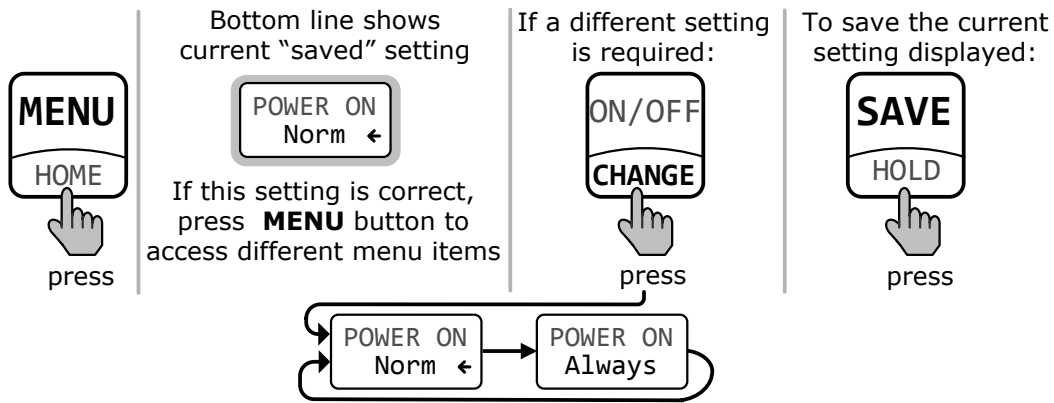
MENU
HOME
press

Bottom line shows current "saved" setting

POWER ON
Norm ←

If this setting is correct, press **MENU** button to access different menu items

If a different setting is required:

ON/OFF
CHANGE
press

To save the current setting displayed:

SAVE
HOLD
press

POWER ON
Norm ←

POWER ON
Always